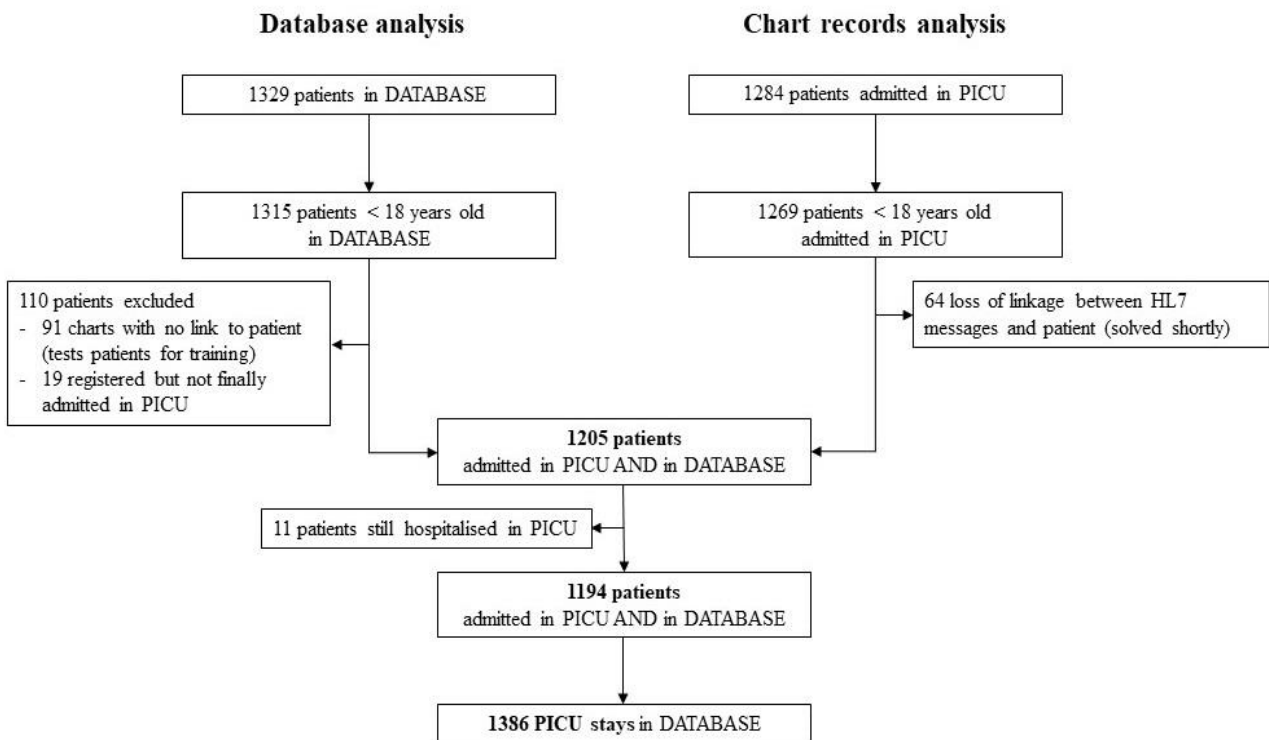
Database analysis

Chart records analysis

1329 patients in DATABASE

1284 patients admitted in PICU

1315 patients < 18 years old in DATABASE

1269 patients < 18 years old admitted in PICU

110 patients excluded
- 91 charts with no link to patient (tests patients for training)
- 19 registered but not finally admitted in PICU

64 loss of linkage between HL7 messages and patient (solved shortly)

**1205 patients**
admitted in PICU AND in DATABASE

11 patients still hospitalised in PICU

**1194 patients**
admitted in PICU AND in DATABASE

**1386 PICU** stays in DATABASE